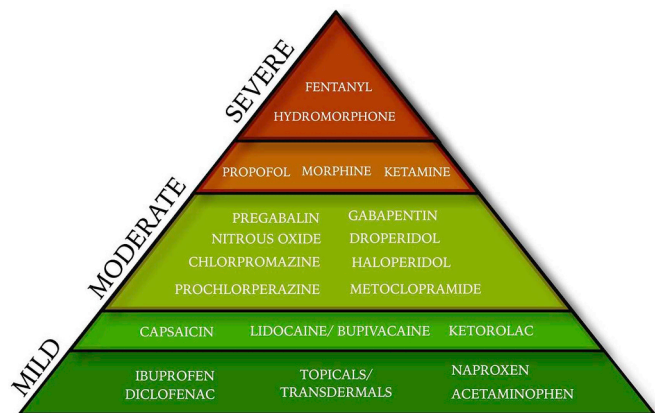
SEVERE

FENTANYL
HYDROMORPHONE

MODERATE

PROPOFOL MORPHINE KETAMINE

PREGABALIN GABAPENTIN
NITROUS OXIDE DROPERIDOL
CHLORPROMAZINE HALOPERIDOL
PROCHLORPERAZINE METOCLOPRAMIDE

MILD

CAPSAICIN LIDOCAINE/ BUPIVACAINE KETOROLAC

IBUPROFEN
DICLOFENAC

TOPICALS/
TRANSDERMALS

NAPROXEN
ACETAMINOPHEN